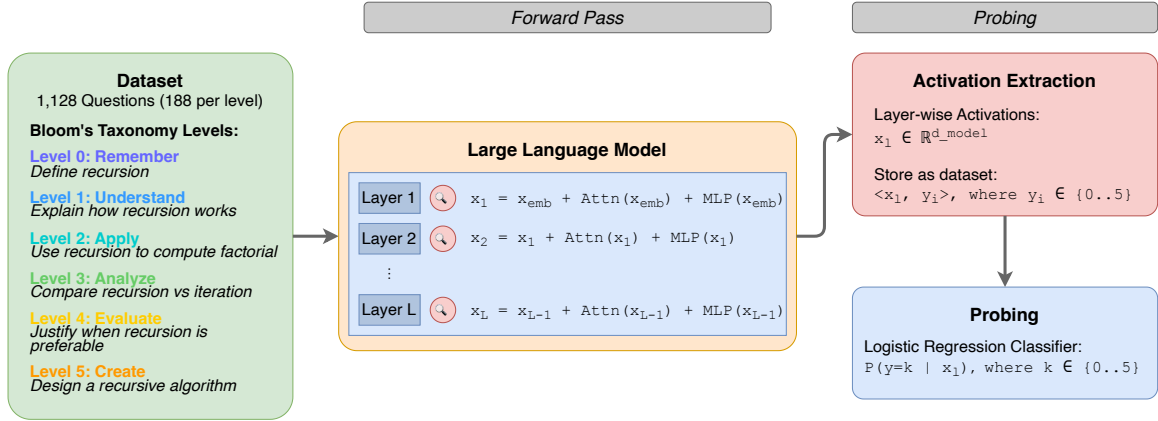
Forward Pass

Probing

Dataset
1,128 Questions (188 per level)

Bloom's Taxonomy Levels:

Level 0: Remember
Define recursion

Level 1: Understand
Explain how recursion works

Level 2: Apply
Use recursion to compute factorial

Level 3: Analyze
Compare recursion vs iteration

Level 4: Evaluate
Justify when recursion is preferable

Level 5: Create
Design a recursive algorithm

Large Language Model

Layer 1 $x_1 = x_{emb} + Attn(x_{emb}) + MLP(x_{emb})$

Layer 2 $x_2 = x_1 + Attn(x_1) + MLP(x_1)$

⋮

Layer L $x_L = x_{L-1} + Attn(x_{L-1}) + MLP(x_{L-1})$

Activation Extraction

Layer-wise Activations:
$x_l \in \mathbb{R}^{d\_model}$

Store as dataset:
$<x_l, y_i>$, where $y_i \in \{0..5\}$

Probing

Logistic Regression Classifier:
$P(y=k \mid x_l)$, where $k \in \{0..5\}$